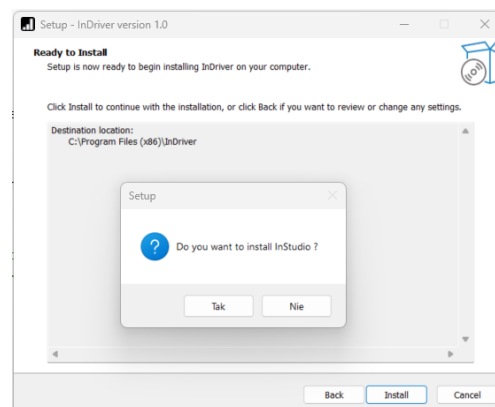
Setup - InDriver version 1.0

Ready to Install
Setup is now ready to begin installing InDriver on your computer.

Click Install to continue with the installation, or click Back if you want to review or change any settings.

Destination location:
C:\Program Files (x86)\InDriver

Setup

Do you want to install InStudio ?

Tak
Nie

Back
Install
Cancel